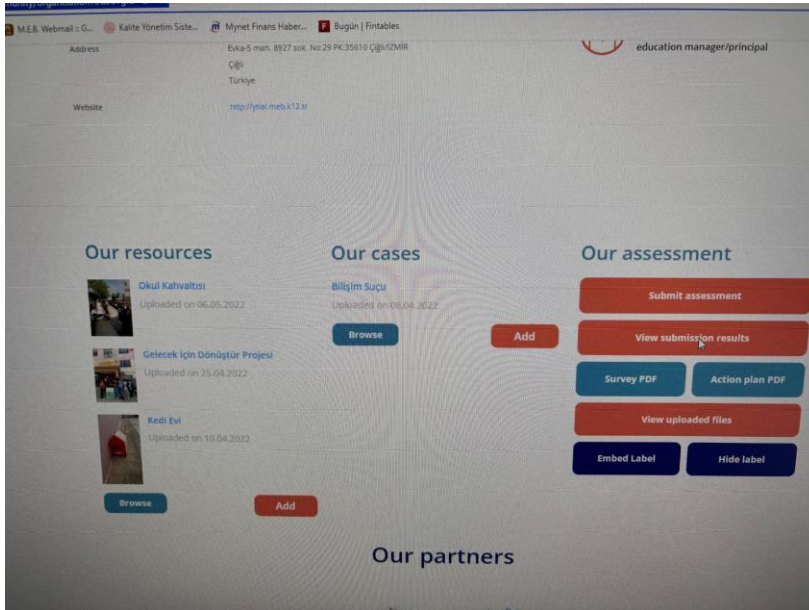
M.E.B. Webmail :: G... Kalite Yönetim Siste... Mynet Finans Haber... Bugün | Fintables

Address

Evka-5 mah. 8927 sok. No:29 PK:35610 Çiğli/İZMİR

Çiğli

Türkiye

education manager/principal

Website

http://ytlal.meb.k12.tr

Our resources

Okul Kahvaltısı

Uploaded on 06.05.2022

Gelecek İçin Dönüştür Projesi

Uploaded on 25.04.2022

Kedi Evi

Uploaded on 19.04.2022

Browse

Add

Our cases

Bilişim Suçu

Uploaded on 06.04.2022

Browse

Add

Our assessment

Submit assessment

View submission results

Survey PDF

Action plan PDF

View uploaded files

Embed Label

Hide label

Our partners